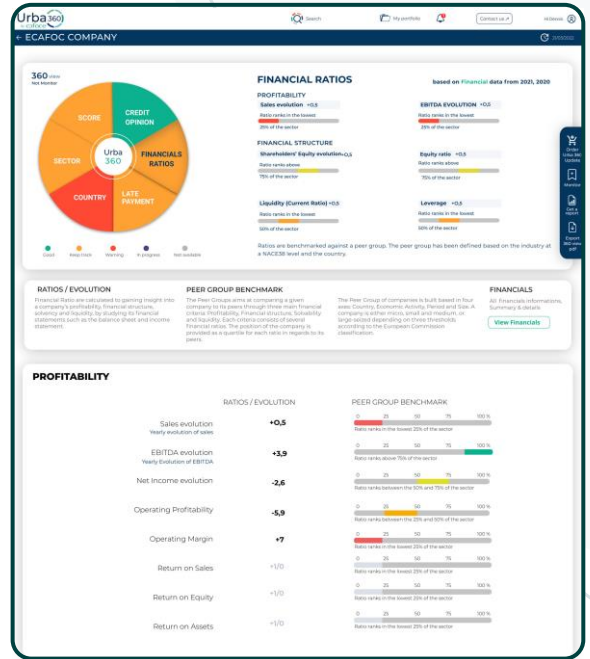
Urba360 by cofacé

Search | My portfolio | Contact us | Hélène

← ECAFOC COMPANY

360 view
Not Member

CREDIT OPINION
SCORE
FINANCIALS RATIOS
SECTOR
Urba 360
COUNTRY
LATE PAYMENT

Good | Keep track | Warning | In progress | Not available

FINANCIAL RATIOS
based on Financial data from 2021, 2020

PROFITABILITY
Sales evolution +0,5
Ratio ranks in the lowest
25% of the sector

EBITDA EVOLUTION +0,1
Ratio ranks in the lowest
25% of the sector

FINANCIAL STRUCTURE
Shareholders' Equity evolution +0,5
Ratio ranks above
75% of the sector

Equity ratio +0,5
Ratio ranks above
75% of the sector

Liquidity (Current Ratio) +0,5
Ratio ranks in the lowest
50% of the sector

Leverage +0,5
Ratio ranks in the lowest
50% of the sector

Ratios are benchmarked against a peer group. The peer group has been defined based on the industry at a NACE3B level and the country.

Order Urba 360 Update
Monitor
Get a report
Export 360 view pdf

RATIOS / EVOLUTION
Financial Ratios are calculated to gaining insight into a company's profitability, financial structure, solvency and liquidity, by studying its financial statements such as the balance sheet and income statement.

PEER GROUP BENCHMARK
The Peer Groups aims at comparing a given company to its peers through three main financial criteria Profitability, Financial structure, Solvability and liquidity. Each criteria consists of several financial ratios. The position of the company is provided as a quantile for each ratio in regards to its peers.

The Peer Group of companies is built based in four axes: Country, Economic Activity, Period and Size. A company is either micro, small and medium, or large-sized depending on three thresholds according to the European Commission classification.

FINANCIALS
All Financials informations, Summary & details
View Financials

PROFITABILITY

| | RATIOS / EVOLUTION | PEER GROUP BENCHMARK |
|---|---|---|
| Sales evolution<br>Yearly evolution of sales | +0,5 | 0 25 50 75 100 % Ratio ranks in the lowest 25% of the sector |
| EBITDA evolution<br>Yearly Evolution of EBITDA | +3,9 | 0 25 50 75 100 % Ratio ranks above 75% of the sector |
| Net Income evolution | -2,6 | 0 25 50 75 100 % Ratio ranks between the 50% and 75% of the sector |
| Operating Profitability | -5,9 | 0 25 50 75 100 % Ratio ranks between the 25% and 50% of the sector |
| Operating Margin | +7 | 0 25 50 75 100 % Ratio ranks in the lowest 25% of the sector |
| Return on Sales | +1/0 | 0 25 50 75 100 % |
| Return on Equity | +1/0 | 0 25 50 75 100 % |
| Return on Assets | +1/0 | 0 25 50 75 100 % |